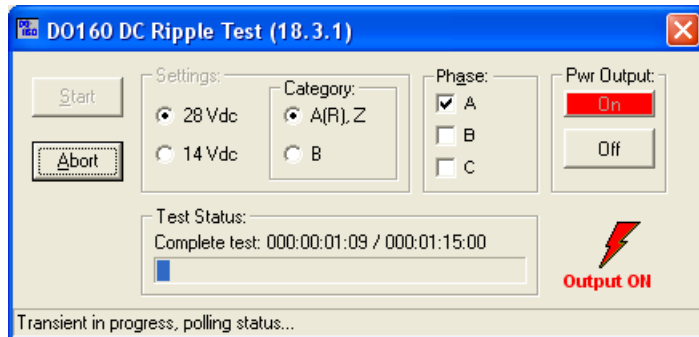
DO160 DC Ripple Test (18.3.1)

Start

Abort

Settings:

28 Vdc

14 Vdc

Category:

A(R), Z

B

Phase:

A

B

C

Pwr Output:

On

Off

Test Status:

Complete test: 000:00:01:09 / 000:01:15:00

Output ON

Transient in progress, polling status...